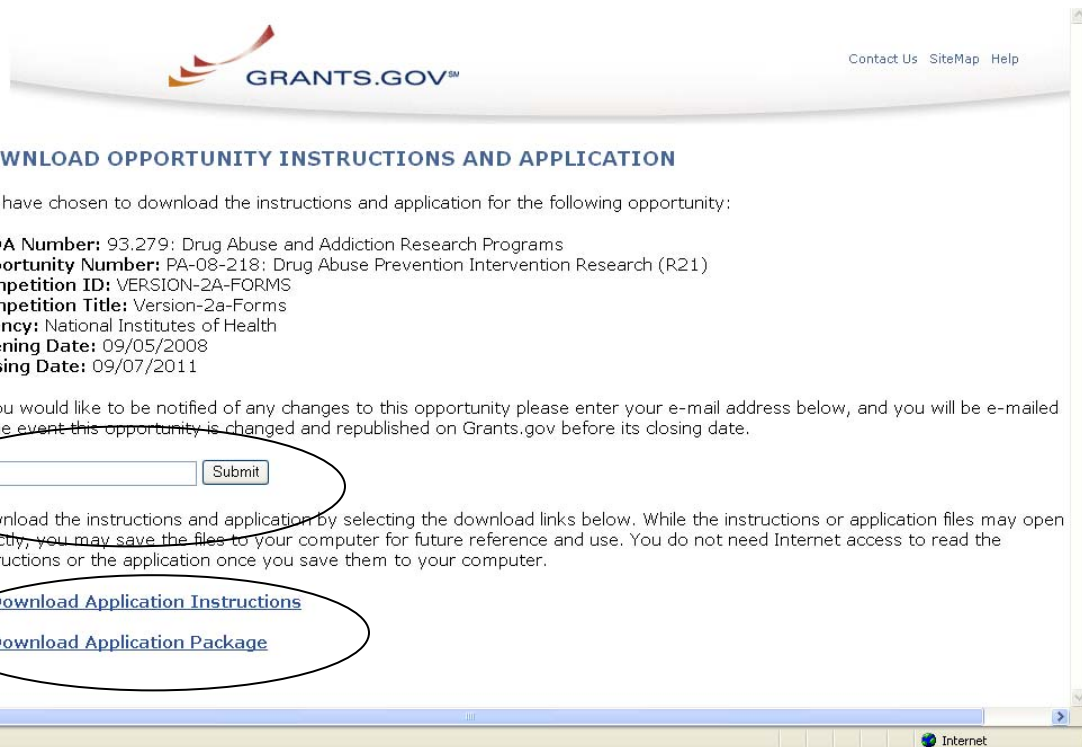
GRANTS.GOV℠

Contact Us SiteMap Help

WNLOAD OPPORTUNITY INSTRUCTIONS AND APPLICATION

have chosen to download the instructions and application for the following opportunity:

A Number: 93.279: Drug Abuse and Addiction Research Programs
ortunity Number: PA-08-218: Drug Abuse Prevention Intervention Research (R21)
npetition ID: VERSION-2A-FORMS
npetition Title: Version-2a-Forms
ncy: National Institutes of Health
ening Date: 09/05/2008
sing Date: 09/07/2011

ou would like to be notified of any changes to this opportunity please enter your e-mail address below, and you will be e-mailed e event this opportunity is changed and republished on Grants.gov before its closing date.

Submit

nload the instructions and application by selecting the download links below. While the instructions or application files may open ctly, you may save the files to your computer for future reference and use. You do not need Internet access to read the ructions or the application once you save them to your computer.

ownload Application Instructions

ownload Application Package

Internet